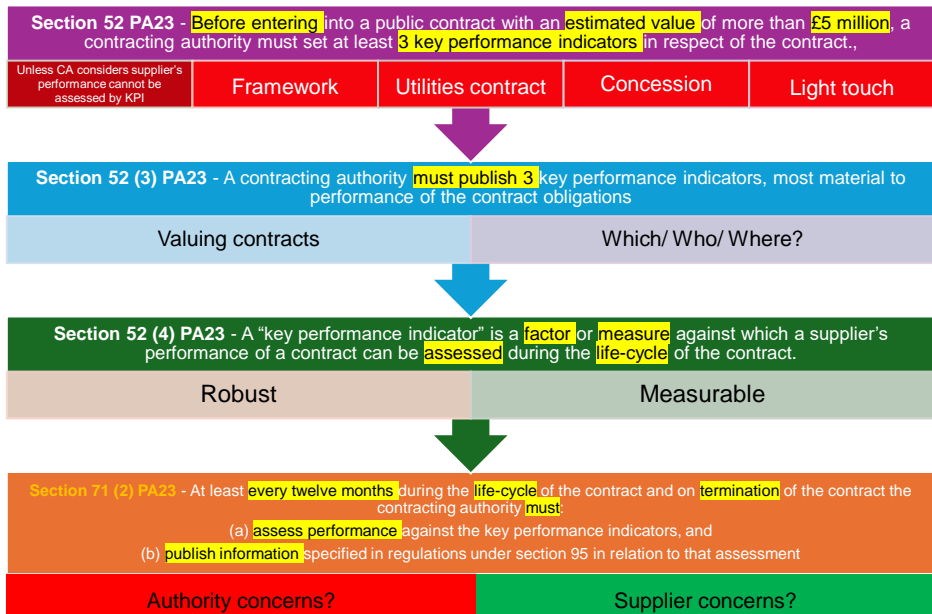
**Section 52 PA23** - Before entering into a public contract with an estimated value of more than £5 million, a contracting authority must set at least 3 key performance indicators in respect of the contract.,

| Unless CA considers supplier's performance cannot be assessed by KPI | Framework | Utilities contract | Concession | Light touch |
|---|---|---|---|---|

**Section 52 (3) PA23** - A contracting authority must publish 3 key performance indicators, most material to performance of the contract obligations

| Valuing contracts | Which/ Who/ Where? |
|---|---|

**Section 52 (4) PA23** - A "key performance indicator" is a factor or measure against which a supplier's performance of a contract can be assessed during the life-cycle of the contract.

| Robust | Measurable |
|---|---|

**Section 71 (2) PA23** - At least every twelve months during the life-cycle of the contract and on termination of the contract the contracting authority must:

(a) assess performance against the key performance indicators, and

(b) publish information specified in regulations under section 95 in relation to that assessment

| Authority concerns? | Supplier concerns? |
|---|---|